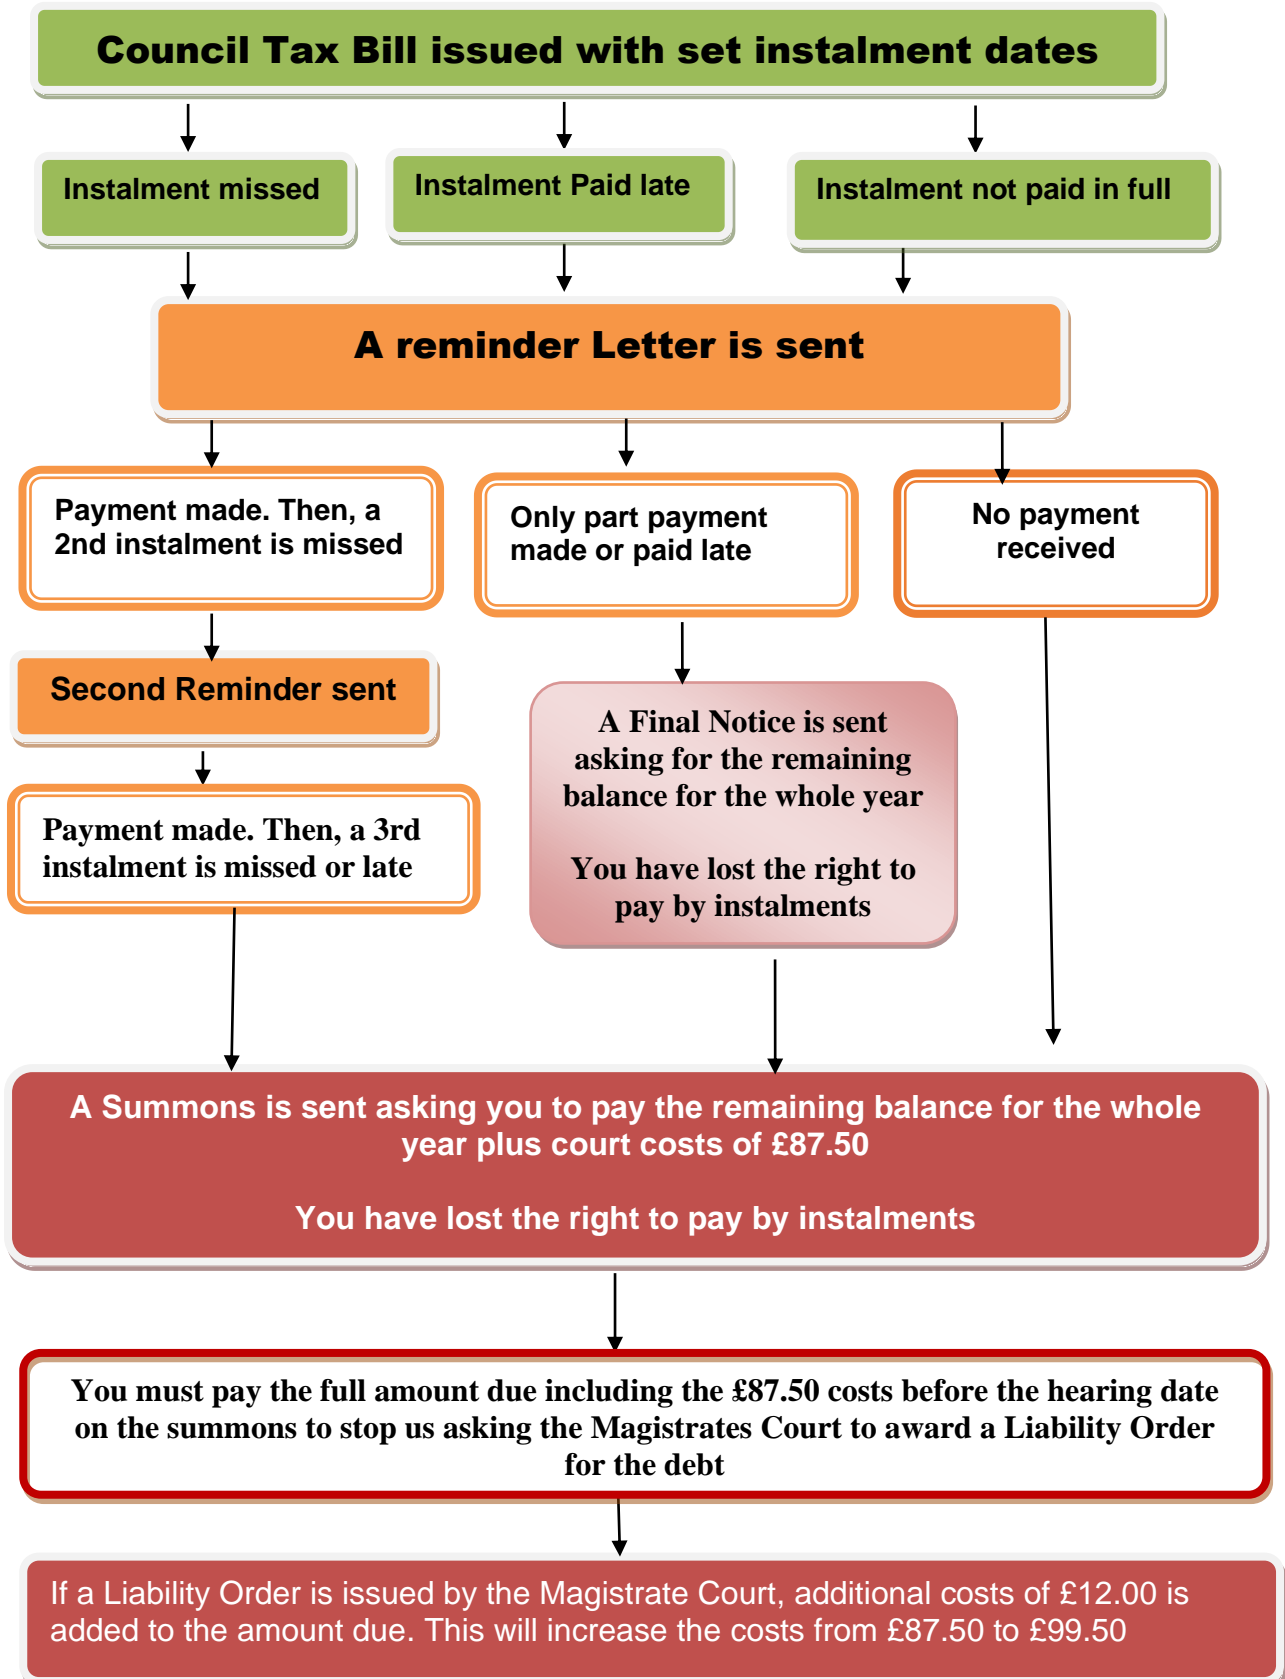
Council Tax Bill issued with set instalment dates

Instalment missed

Instalment Paid late

Instalment not paid in full

A reminder Letter is sent

Payment made. Then, a 2nd instalment is missed

Only part payment made or paid late

No payment received

Second Reminder sent

Payment made. Then, a 3rd instalment is missed or late

A Final Notice is sent asking for the remaining balance for the whole year

You have lost the right to pay by instalments

A Summons is sent asking you to pay the remaining balance for the whole year plus court costs of £87.50

You have lost the right to pay by instalments

You must pay the full amount due including the £87.50 costs before the hearing date on the summons to stop us asking the Magistrates Court to award a Liability Order for the debt

If a Liability Order is issued by the Magistrate Court, additional costs of £12.00 is added to the amount due. This will increase the costs from £87.50 to £99.50